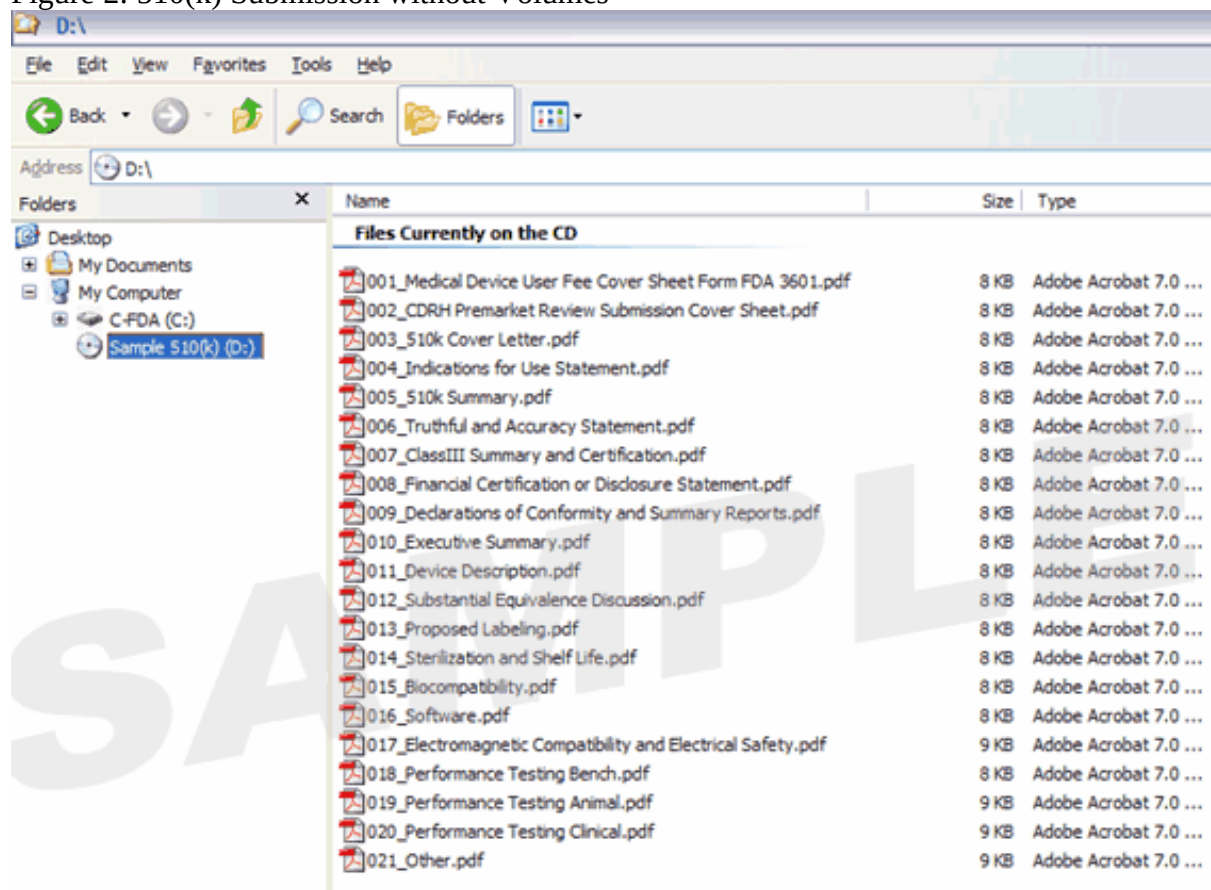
Figure 2: 510(k) Submission without Volumes

D:\

File Edit View Favorites Tools Help

Back Search Folders

Address D:\

Folders

Desktop
My Documents
My Computer
C-FDA (C:)
Sample 510(k) (D:)

| Name | Size | Type |
|---|---|---|
| **Files Currently on the CD** | | |
| 001_Medical Device User Fee Cover Sheet Form FDA 3601.pdf | 8 KB | Adobe Acrobat 7.0 ... |
| 002_CDRH Premarket Review Submission Cover Sheet.pdf | 8 KB | Adobe Acrobat 7.0 ... |
| 003_510k Cover Letter.pdf | 8 KB | Adobe Acrobat 7.0 ... |
| 004_Indications for Use Statement.pdf | 8 KB | Adobe Acrobat 7.0 ... |
| 005_510k Summary.pdf | 8 KB | Adobe Acrobat 7.0 ... |
| 006_Truthful and Accuracy Statement.pdf | 8 KB | Adobe Acrobat 7.0 ... |
| 007_ClassIII Summary and Certification.pdf | 8 KB | Adobe Acrobat 7.0 ... |
| 008_Financial Certification or Disclosure Statement.pdf | 8 KB | Adobe Acrobat 7.0 ... |
| 009_Declarations of Conformity and Summary Reports.pdf | 8 KB | Adobe Acrobat 7.0 ... |
| 010_Executive Summary.pdf | 8 KB | Adobe Acrobat 7.0 ... |
| 011_Device Description.pdf | 8 KB | Adobe Acrobat 7.0 ... |
| 012_Substantial Equivalence Discussion.pdf | 8 KB | Adobe Acrobat 7.0 ... |
| 013_Proposed Labeling.pdf | 8 KB | Adobe Acrobat 7.0 ... |
| 014_Sterilization and Shelf Life.pdf | 8 KB | Adobe Acrobat 7.0 ... |
| 015_Biocompatibility.pdf | 8 KB | Adobe Acrobat 7.0 ... |
| 016_Software.pdf | 8 KB | Adobe Acrobat 7.0 ... |
| 017_Electromagnetic Compatibility and Electrical Safety.pdf | 9 KB | Adobe Acrobat 7.0 ... |
| 018_Performance Testing Bench.pdf | 8 KB | Adobe Acrobat 7.0 ... |
| 019_Performance Testing Animal.pdf | 9 KB | Adobe Acrobat 7.0 ... |
| 020_Performance Testing Clinical.pdf | 9 KB | Adobe Acrobat 7.0 ... |
| 021_Other.pdf | 9 KB | Adobe Acrobat 7.0 ... |

SAMPLE